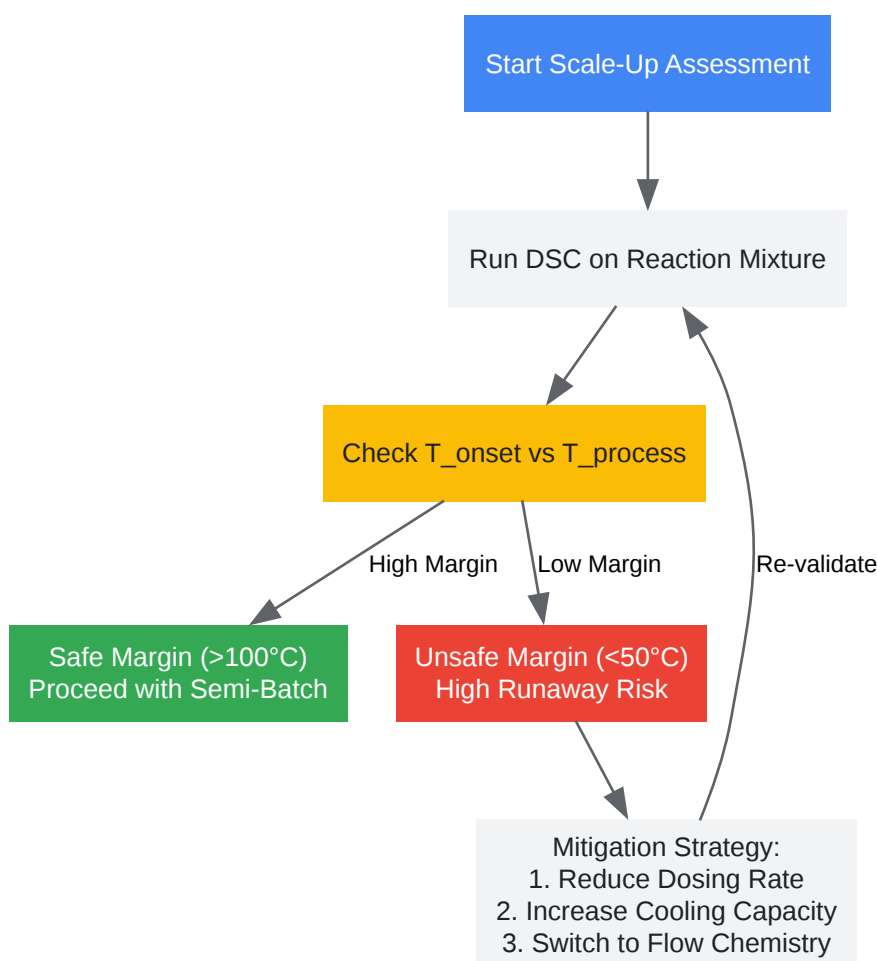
Start Scale-Up Assessment

Run DSC on Reaction Mixture

Check T_onset vs T_process

High Margin

Low Margin

Re-validate

Safe Margin (>100°C)
Proceed with Semi-Batch

Unsafe Margin (<50°C)
High Runaway Risk

Mitigation Strategy:
1. Reduce Dosing Rate
2. Increase Cooling Capacity
3. Switch to Flow Chemistry